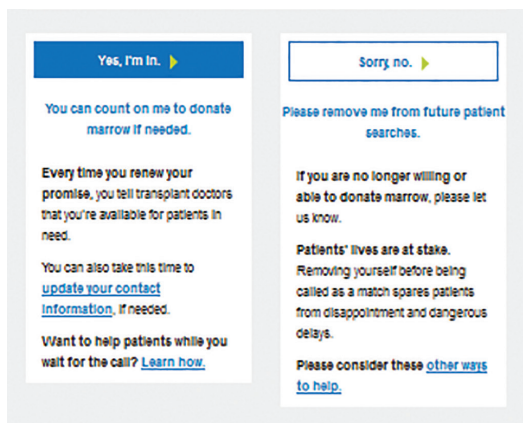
Yes, I'm in.

You can count on me to donate marrow if needed.

Every time you renew your promise, you tell transplant doctors that you're available for patients in need.

You can also take this time to update your contact information, if needed.

Want to help patients while you wait for the call? Learn how.

Sorry, no.

Please remove me from future patient searches.

If you are no longer willing or able to donate marrow, please let us know.

Patients' lives are at stake. Removing yourself before being called as a match spares patients from disappointment and dangerous delays.

Please consider these other ways to help.